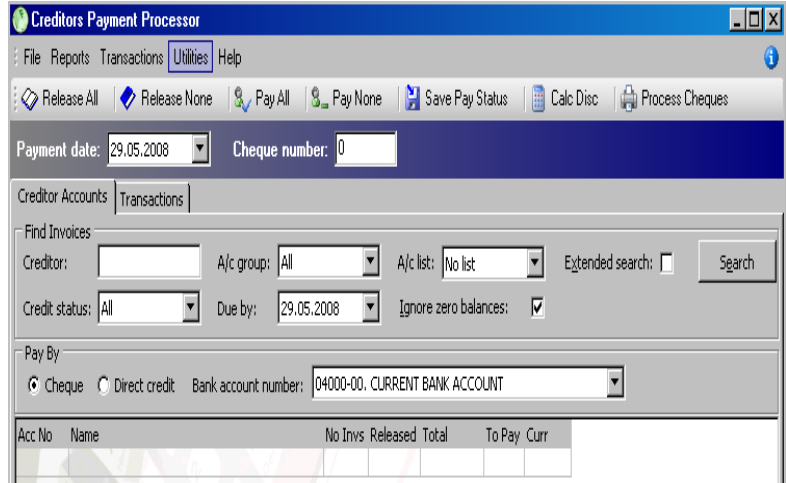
Creditors Payment Processor

File Reports Transactions Utilities Help

Release All | Release None | Pay All | Pay None | Save Pay Status | Calc Disc | Process Cheques

Payment date: 29.05.2008 Cheque number: 0

Creditor Accounts | Transactions

Find Invoices

Creditor: A/c group: All A/c list: No list Extended search: Search

Credit status: All Due by: 29.05.2008 Ignore zero balances:

Pay By

Cheque Direct credit Bank account number: 04000-00. CURRENT BANK ACCOUNT

| Acc No | Name | No Invs | Released | Total | To Pay | Curr |
|---|---|---|---|---|---|---|
| | | | | | | |